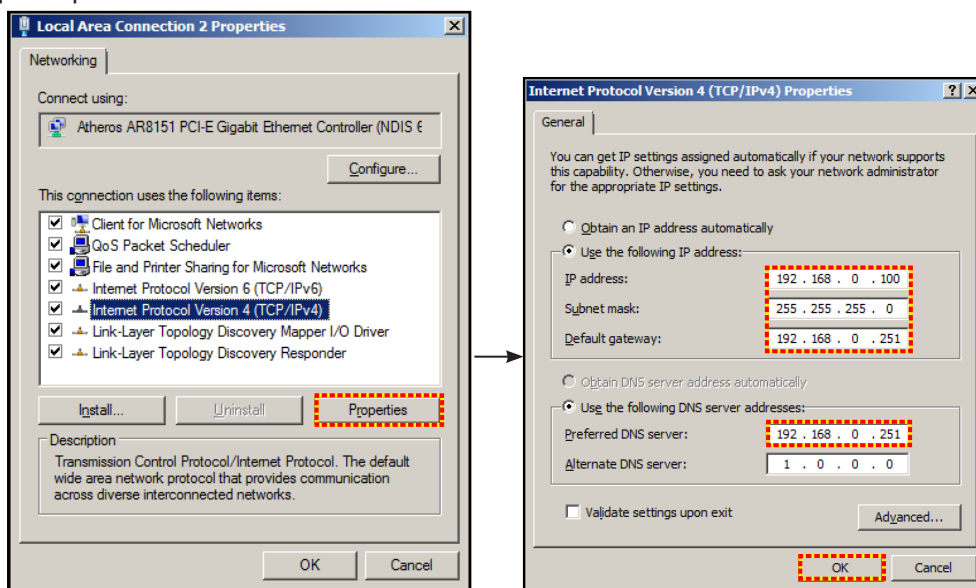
Local Area Connection 2 Properties

Networking

Connect using:

Atheros AR8151 PCI-E Gigabit Ethernet Controller (NDIS 6

Configure...

This connection uses the following items:

Client for Microsoft Networks
QoS Packet Scheduler
File and Printer Sharing for Microsoft Networks
Internet Protocol Version 6 (TCP/IPv6)
Internet Protocol Version 4 (TCP/IPv4)
Link-Layer Topology Discovery Mapper I/O Driver
Link-Layer Topology Discovery Responder

Install... Uninstall Properties

Description
Transmission Control Protocol/Internet Protocol. The default wide area network protocol that provides communication across diverse interconnected networks.

OK Cancel

Internet Protocol Version 4 (TCP/IPv4) Properties ? X

General

You can get IP settings assigned automatically if your network supports this capability. Otherwise, you need to ask your network administrator for the appropriate IP settings.

Obtain an IP address automatically
Use the following IP address:
IP address: 192 . 168 . 0 . 100
Subnet mask: 255 . 255 . 255 . 0
Default gateway: 192 . 168 . 0 . 251

Obtain DNS server address automatically
Use the following DNS server addresses:
Preferred DNS server: 192 . 168 . 0 . 251
Alternate DNS server: 1 . 0 . 0 . 0

Validate settings upon exit Advanced...

OK Cancel